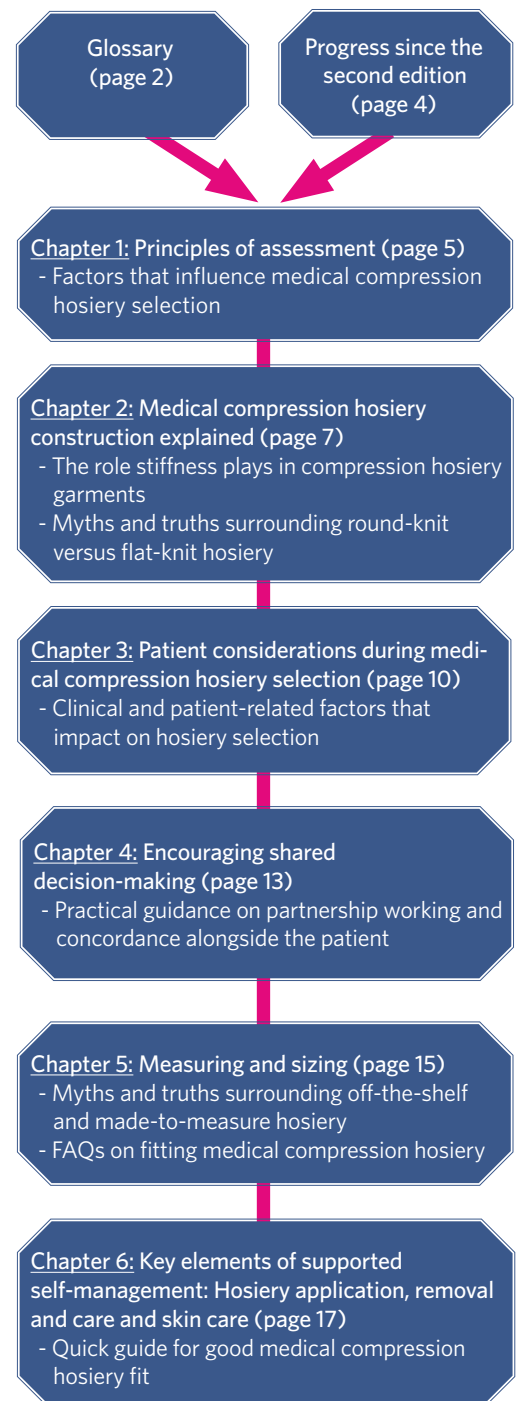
Glossary (page 2)

Progress since the second edition (page 4)

Chapter 1: Principles of assessment (page 5)
- Factors that influence medical compression hosiery selection

Chapter 2: Medical compression hosiery construction explained (page 7)
- The role stiffness plays in compression hosiery garments
- Myths and truths surrounding round-knit versus flat-knit hosiery

Chapter 3: Patient considerations during medical compression hosiery selection (page 10)
- Clinical and patient-related factors that impact on hosiery selection

Chapter 4: Encouraging shared decision-making (page 13)
- Practical guidance on partnership working and concordance alongside the patient

Chapter 5: Measuring and sizing (page 15)
- Myths and truths surrounding off-the-shelf and made-to-measure hosiery
- FAQs on fitting medical compression hosiery

Chapter 6: Key elements of supported self-management: Hosiery application, removal and care and skin care (page 17)
- Quick guide for good medical compression hosiery fit